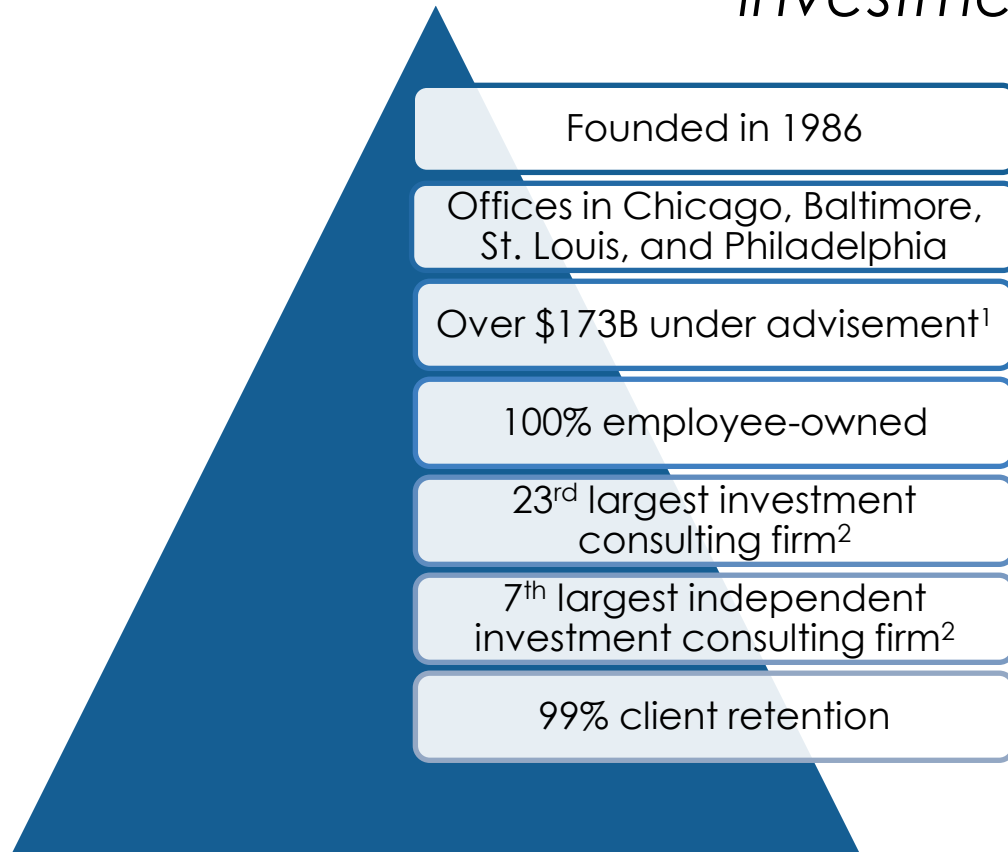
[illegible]

Founded in 1986

Offices in Chicago, Baltimore, St. Louis, and Philadelphia

Over \$173B under advisement$^1$

100% employee-owned

23$^{rd}$ largest investment consulting firm$^2$

7$^{th}$ largest independent investment consulting firm$^2$

99% client retention